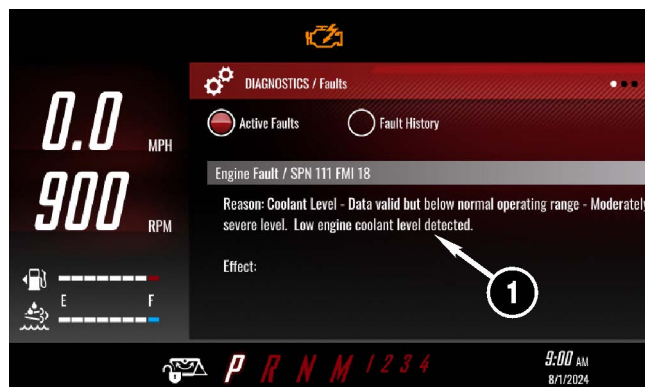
DIAGNOSTICS / Faults

0.0 MPH

900 RPM

Active Faults

Fault History

Engine Fault / SPN 111 FMI 18

Reason: Coolant Level - Data valid but below normal operating range - Moderately severe level. Low engine coolant level detected.

Effect:

1

E

F

P R N M 1 2 3 4

9:00 AM
8/1/2024